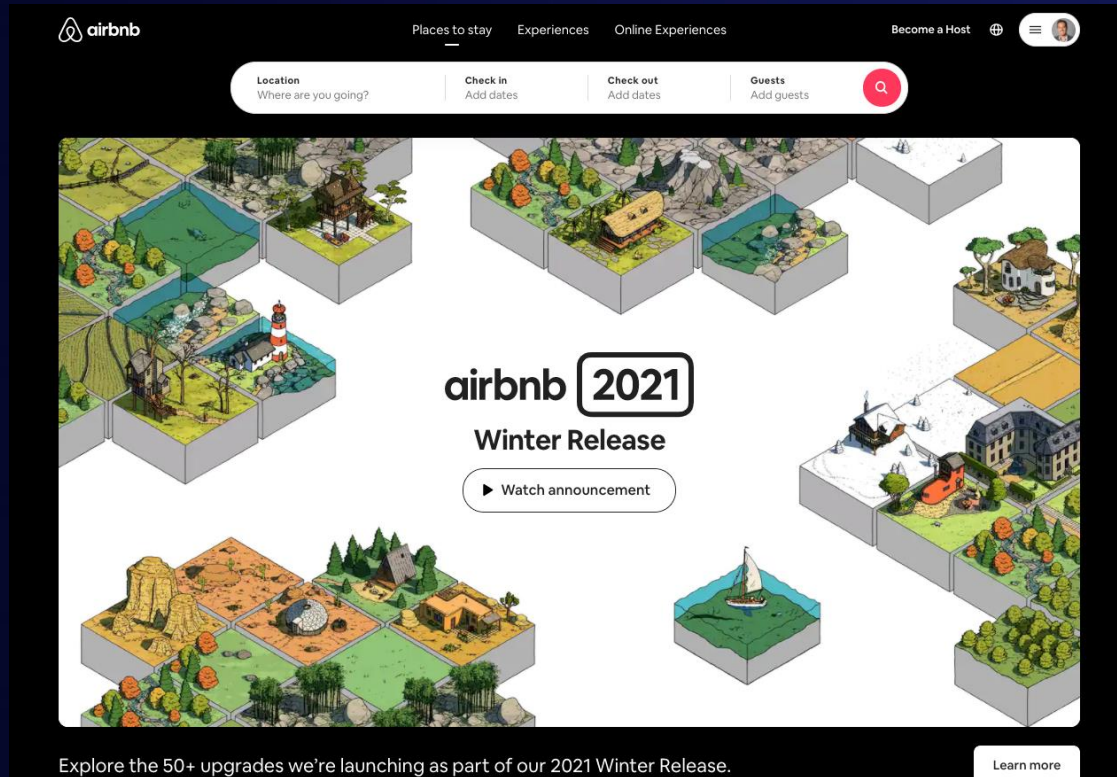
airbnb

Places to stay Experiences Online Experiences

Become a Host

Location
Where are you going?

Check in
Add dates

Check out
Add dates

Guests
Add guests

airbnb 2021

Winter Release

Watch announcement

Explore the 50+ upgrades we're launching as part of our 2021 Winter Release.

Learn more